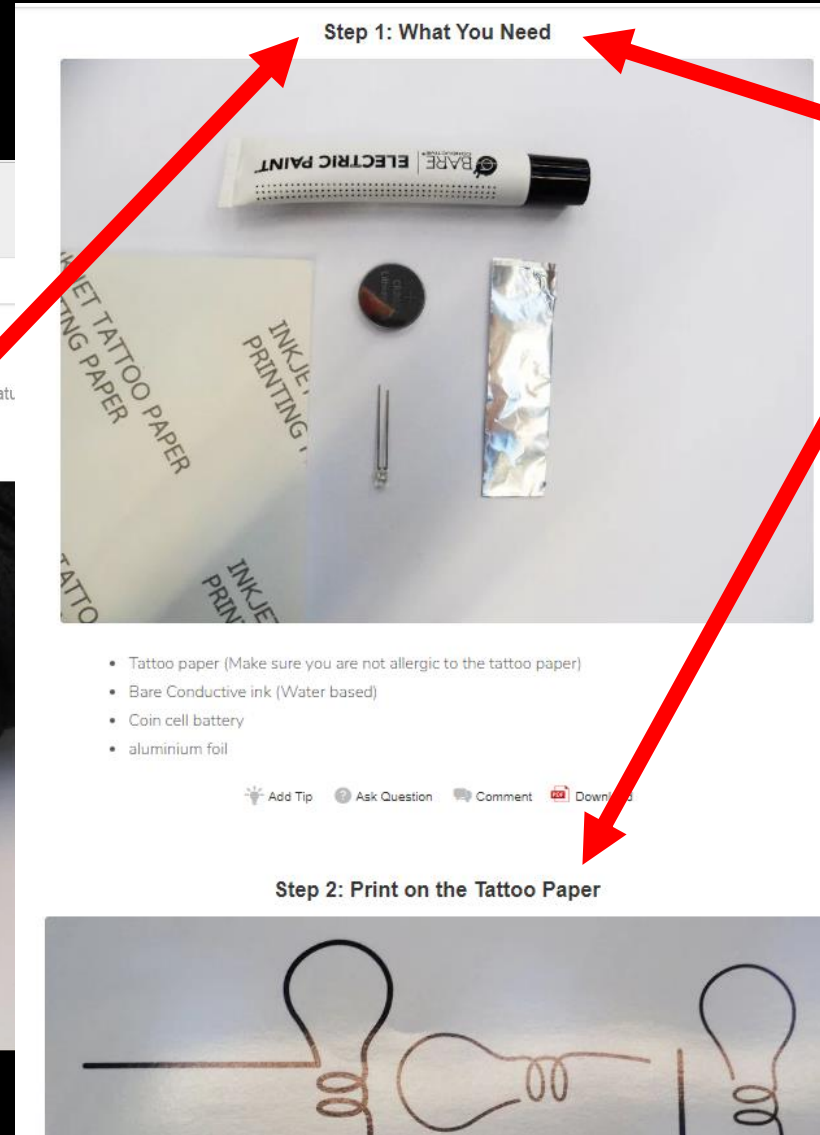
Step 1: What You Need

BARE | ELECTRIC PAINT

ET TATTOO PAPER
NG PAPER

INKJE
PRINTING

INKJE
PRIN

TATTO

atu

• Tattoo paper (Make sure you are not allergic to the tattoo paper)
• Bare Conductive ink (Water based)
• Coin cell battery
• aluminium foil

Add Tip   Ask Question   Comment   Downl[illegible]d

Step 2: Print on the Tattoo Paper